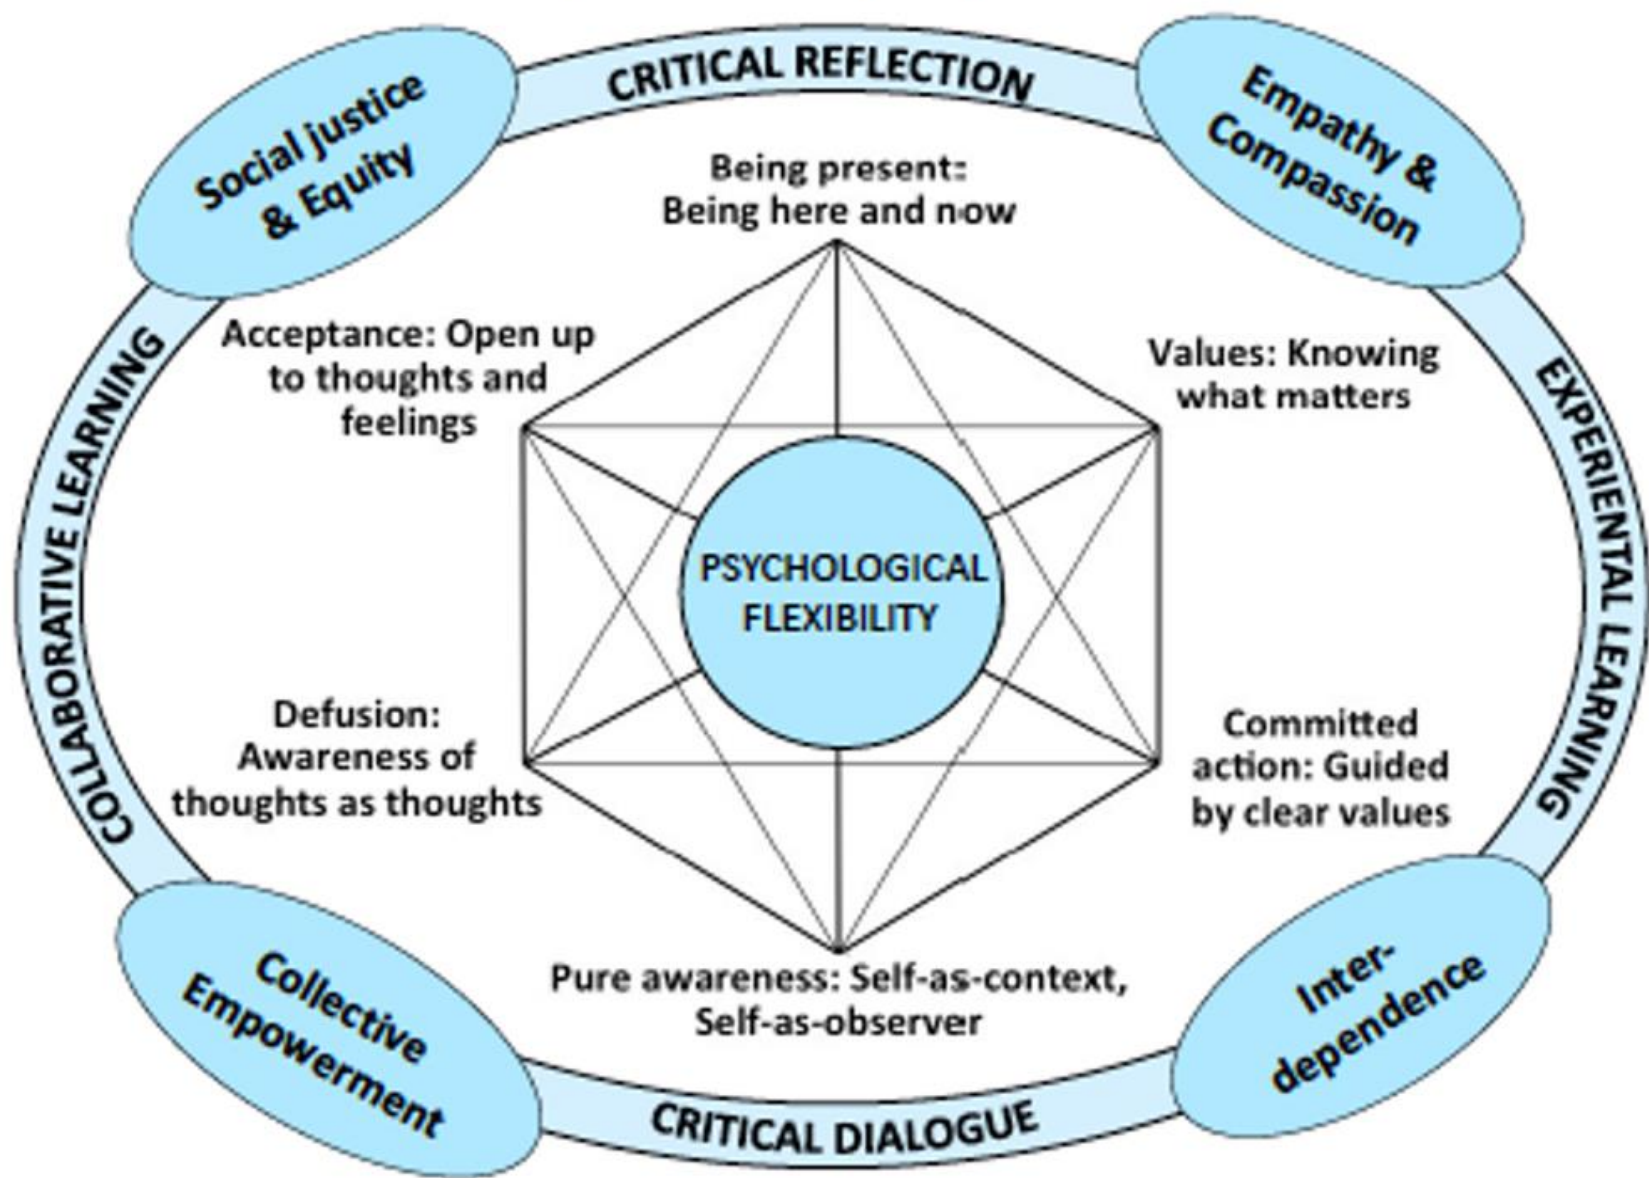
Social justice & Equity

CRITICAL REFLECTION

Empathy & Compassion

Being present: Being here and now

Acceptance: Open up to thoughts and feelings

Values: Knowing what matters

COLLABORATIVE LEARNING

EXPERIENTIAL LEARNING

PSYCHOLOGICAL FLEXIBILITY

Defusion: Awareness of thoughts as thoughts

Committed action: Guided by clear values

Pure awareness: Self-as-context, Self-as-observer

Collective Empowerment

CRITICAL DIALOGUE

Inter-dependence